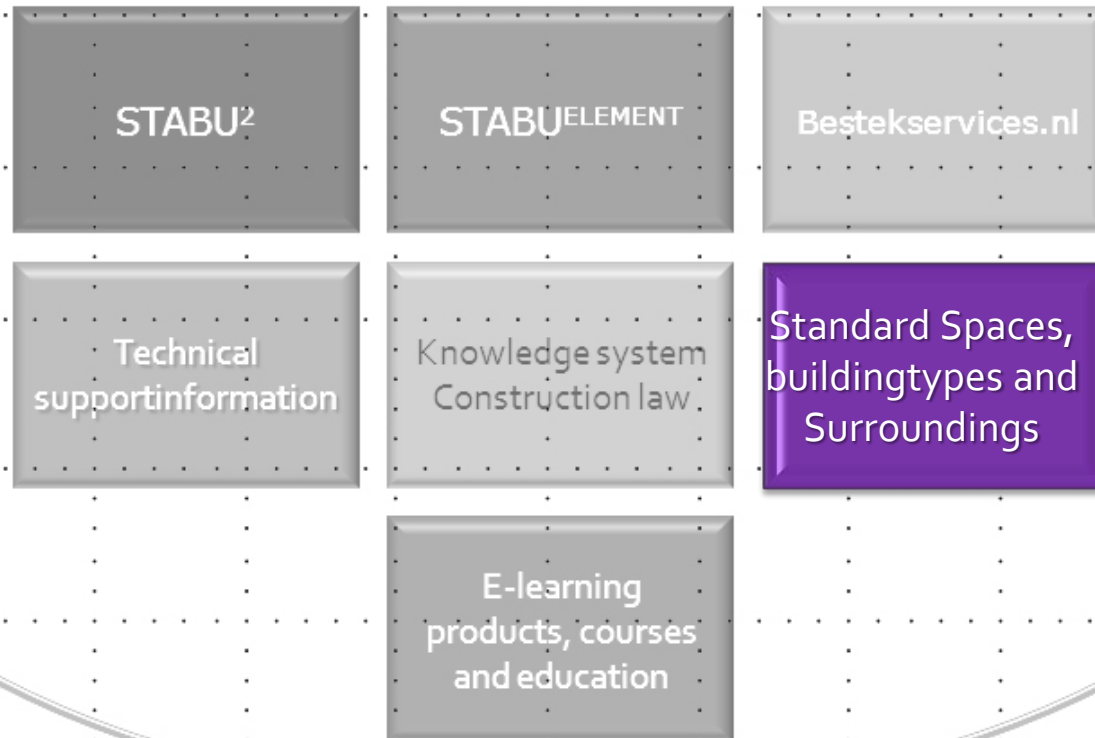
STABU$^2$

STABU$^{ELEMENT}$

Bestekservices.nl

Technical supportinformation

Knowledge system Construction law

Standard Spaces, buildingtypes and Surroundings

E-learning products, courses and education